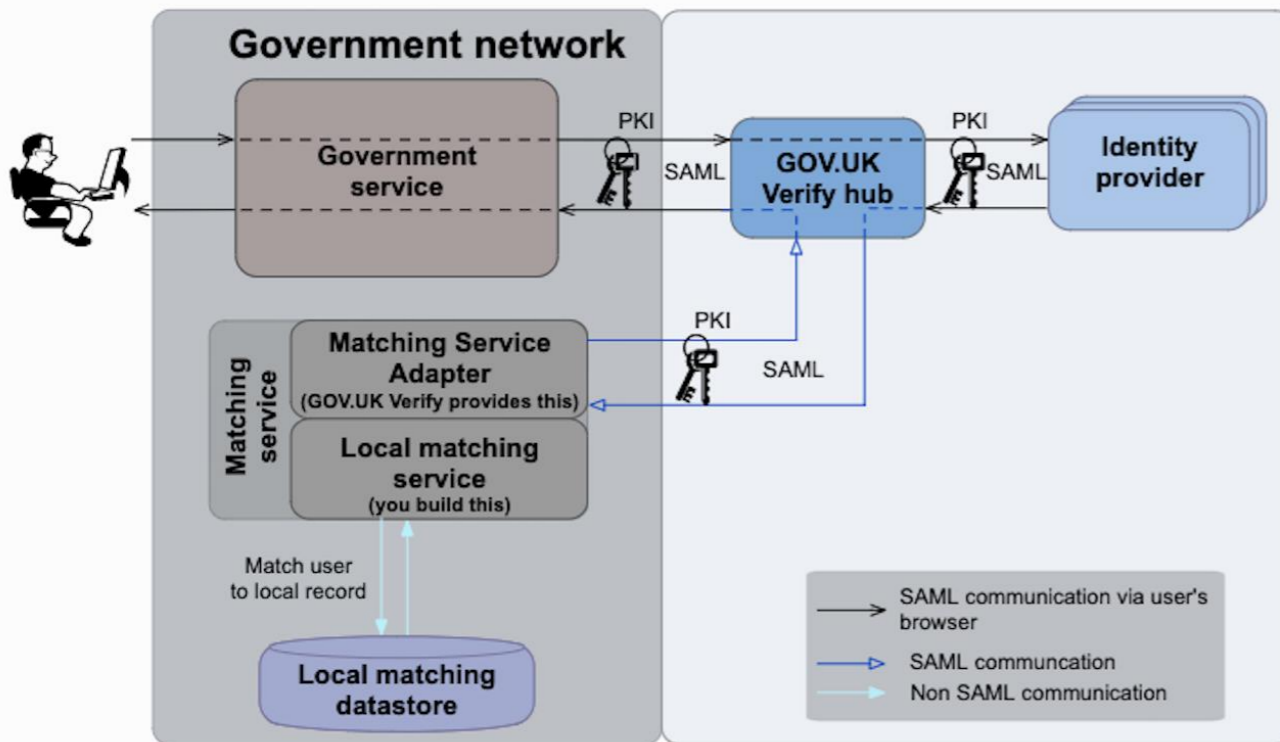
Government network

Government service

PKI

SAML

GOV.UK Verify hub

PKI

SAML

Identity provider

Matching service

Matching Service Adapter (GOV.UK Verify provides this)

Local matching service (you build this)

PKI

SAML

Match user to local record

Local matching datastore

SAML communication via user's browser

SAML communcation

Non SAML communication